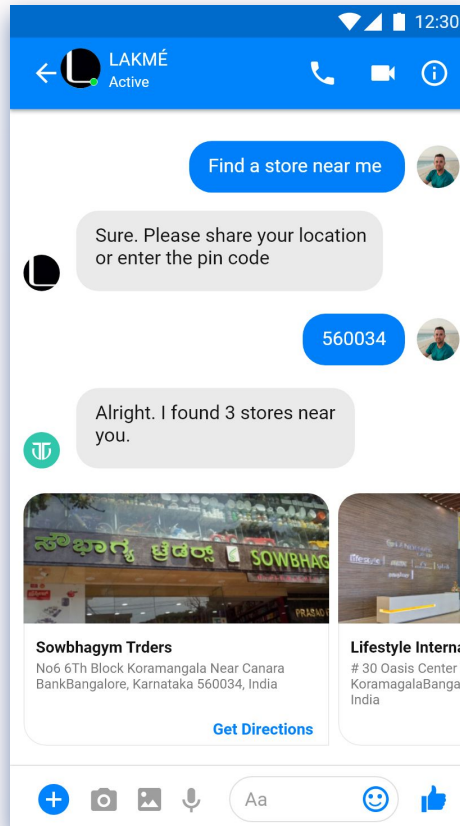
12:30

LAKMÉ
Active

Find a store near me

Sure. Please share your location or enter the pin code

560034

Alright. I found 3 stores near you.

ಸೌಭಾಗ್ಯ ಟ್ರೇಡರ್ಸ್ SOWBHAG

Sowbhagym Trders
No6 6Th Block Koramangala Near Canara BankBangalore, Karnataka 560034, India

Get Directions

Lifestyle Interna
# 30 Oasis Center
KoramagalaBanga
India

Aa